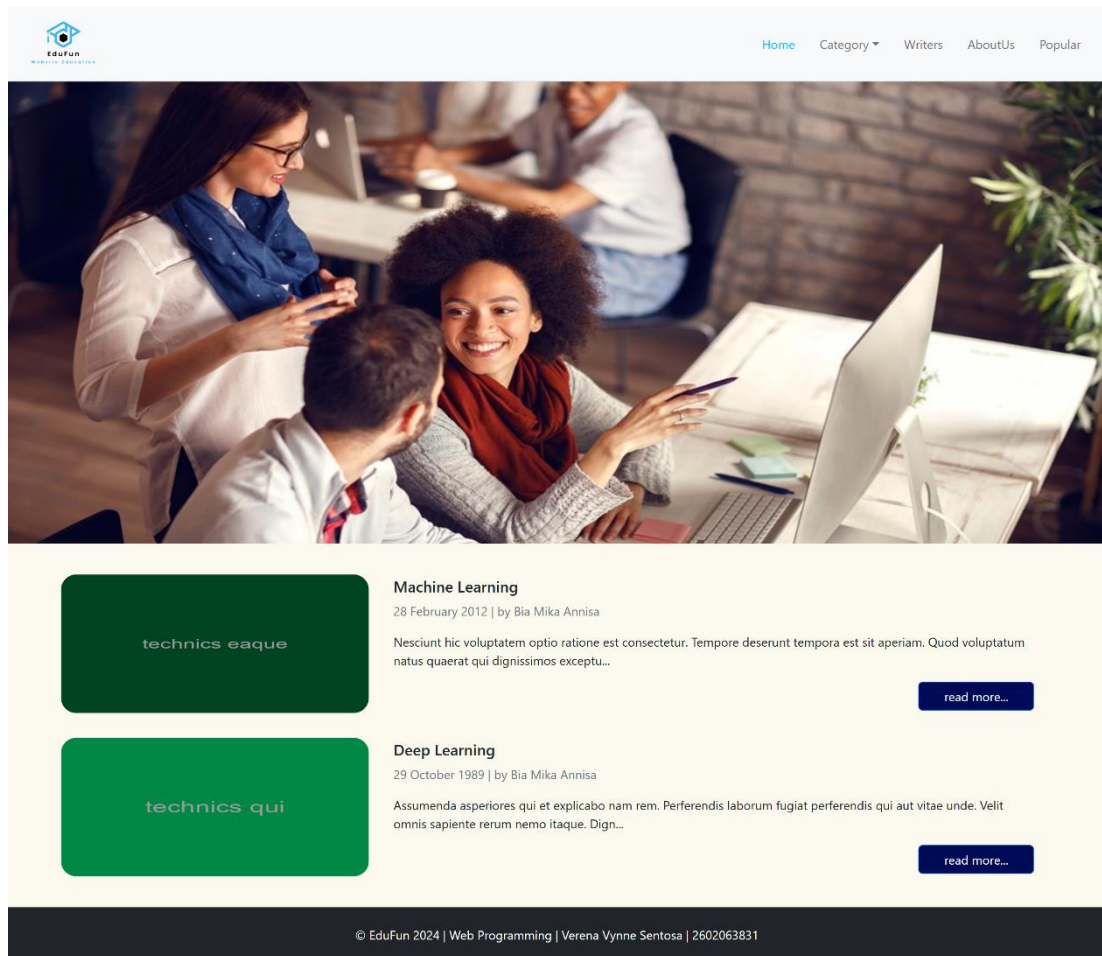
EduFun
Website Education

Home Category Writers AboutUs Popular

technics eaque

Machine Learning
28 February 2012 | by Bia Mika Annisa
Nesciunt hic voluptatem optio ratione est consectetur. Tempore deserunt tempora est sit aperiam. Quod voluptatum natus quaerat qui dignissimos exceptu...
read more...

technics qui

Deep Learning
29 October 1989 | by Bia Mika Annisa
Assumenda asperiores qui et explicabo nam rem. Perferendis laborum fugiat perferendis qui aut vitae unde. Velit omnis sapiente rerum nemo itaque. Dign...
read more...

© EduFun 2024 | Web Programming | Verena Vynne Sentosa | 2602063831